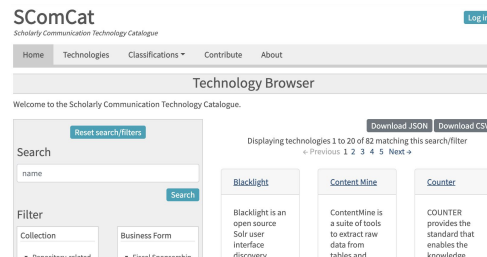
SComCat
Scholarly Communication Technology Catalogue

Log in

Home Technologies Classifications ▾ Contribute About

Technology Browser

Welcome to the Scholarly Communication Technology Catalogue.

Reset search/filters

Search

name

Search

Filter

Collection

Business Form

Download JSON Download CSV

Displaying technologies 1 to 20 of 82 matching this search/filter
← Previous 1 2 3 4 5 Next →

Blacklight

Blacklight is an open source Solr user interface discovery

Content Mine

ContentMine is a suite of tools to extract raw data from tables and

Counter

COUNTER provides the standard that enables the knowledge